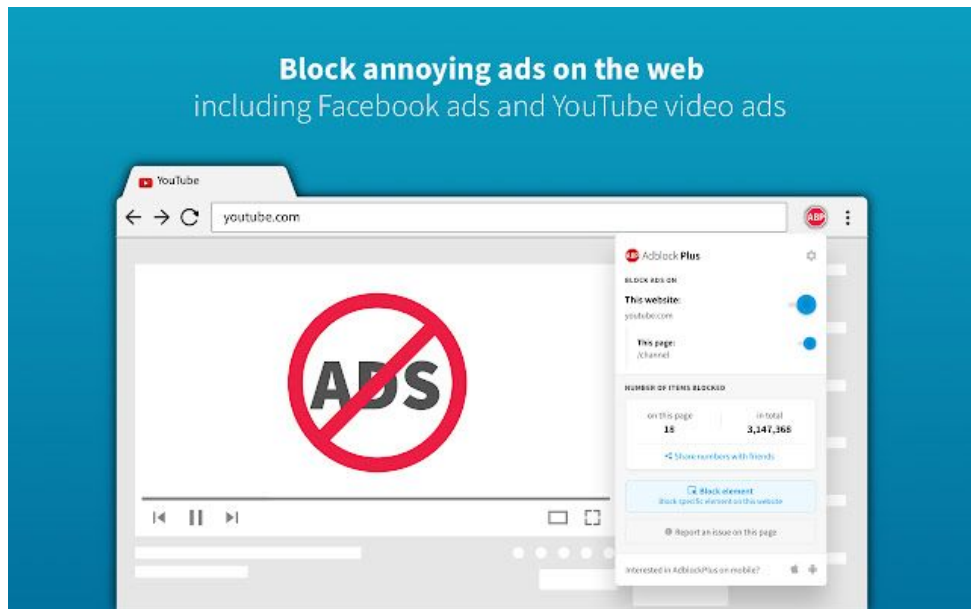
Block annoying ads on the web
including Facebook ads and YouTube video ads

YouTube

youtube.com

ABP

Adblock Plus

BLOCK ADS ON

This website:
youtube.com

This page:
/channel

NUMBER OF ITEMS BLOCKED

on this page
18

in total
3,147,368

Show numbers with friends

Block element
Block specific element on this website

Report an issue on this page

Interested in AdblockPlus on mobile?

ADS